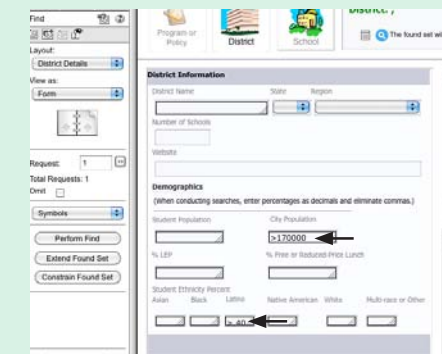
Find

Layout:
District Details

View as:
Form

Request: 1
Total Requests: 1
Omit

Symbols

Perform Find
Extend Found Set
Constrain Found Set

Program or Policy
District
School

District.)

The found set wi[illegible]

District Information

District Name
State
Region

Number of Schools

Website

Demographics
(When conducting searches, enter percentages as decimals and eliminate commas.)

Student Population
City Population
>170000

% LEP
% Free or Reduced-Price Lunch

Student Ethnicity Percent
Asian
Black
Latino
Native American
White
Multi-race or Other
>.40